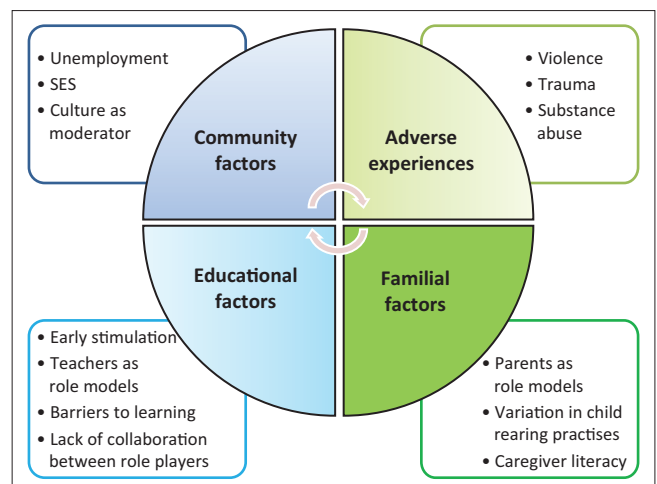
• Unemployment
• SES
• Culture as moderator

Community factors

Adverse experiences

• Violence
• Trauma
• Substance abuse

Educational factors

Familial factors

• Early stimulation
• Teachers as role models
• Barriers to learning
• Lack of collaboration between role players

• Parents as role models
• Variation in child rearing practises
• Caregiver literacy